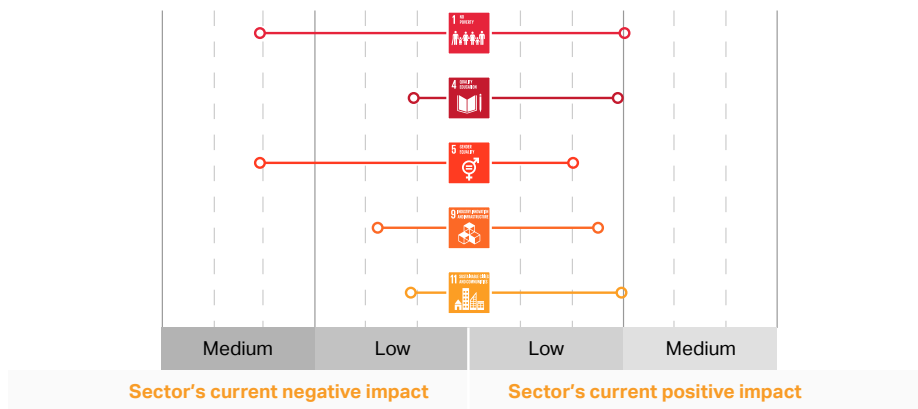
1 NO POVERTY

4 QUALITY EDUCATION

5 GENDER EQUALITY

9 INDUSTRY, INNOVATION AND INFRASTRUCTURE

11 SUSTAINABLE CITIES AND COMMUNITIES

| Medium | Low | Low | Medium |
|---|---|---|---|

Sector's current negative impact

Sector's current positive impact